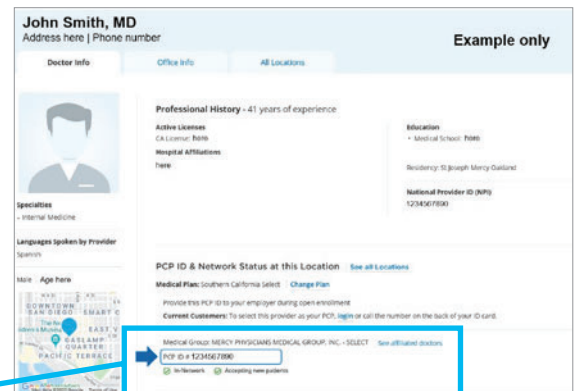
John Smith, MD
Address here | Phone number

Example only

Doctor Info | Office Info | All Locations

Professional History - 41 years of experience

Active Licenses
CA License: here

Hospital Affiliations
here

Education
- Medical School: here

Residency: St Joseph Mercy Oakland

National Provider ID (NPI)
1234567890

Specialties
- Internal Medicine

Languages Spoken by Provider
Spanish

Male | Age here

DOWNTOWN SAN DIEGO | SMART C | EAST V | GASLAMP QUARTER | PACIFIC TERRACE

PCP ID & Network Status at this Location | See all Locations

Medical Plan: Southern California Select | Change Plan

Provide this PCP ID to your employer during open enrollment

Current Customers: To select this provider as your PCP, login or call the number on the back of your ID card.

Medical Group: MERCY PHYSICIANS MEDICAL GROUP, INC. - SELECT | See affiliated doctors

PCP ID # 1234567890

In-Network | Accepting new patients